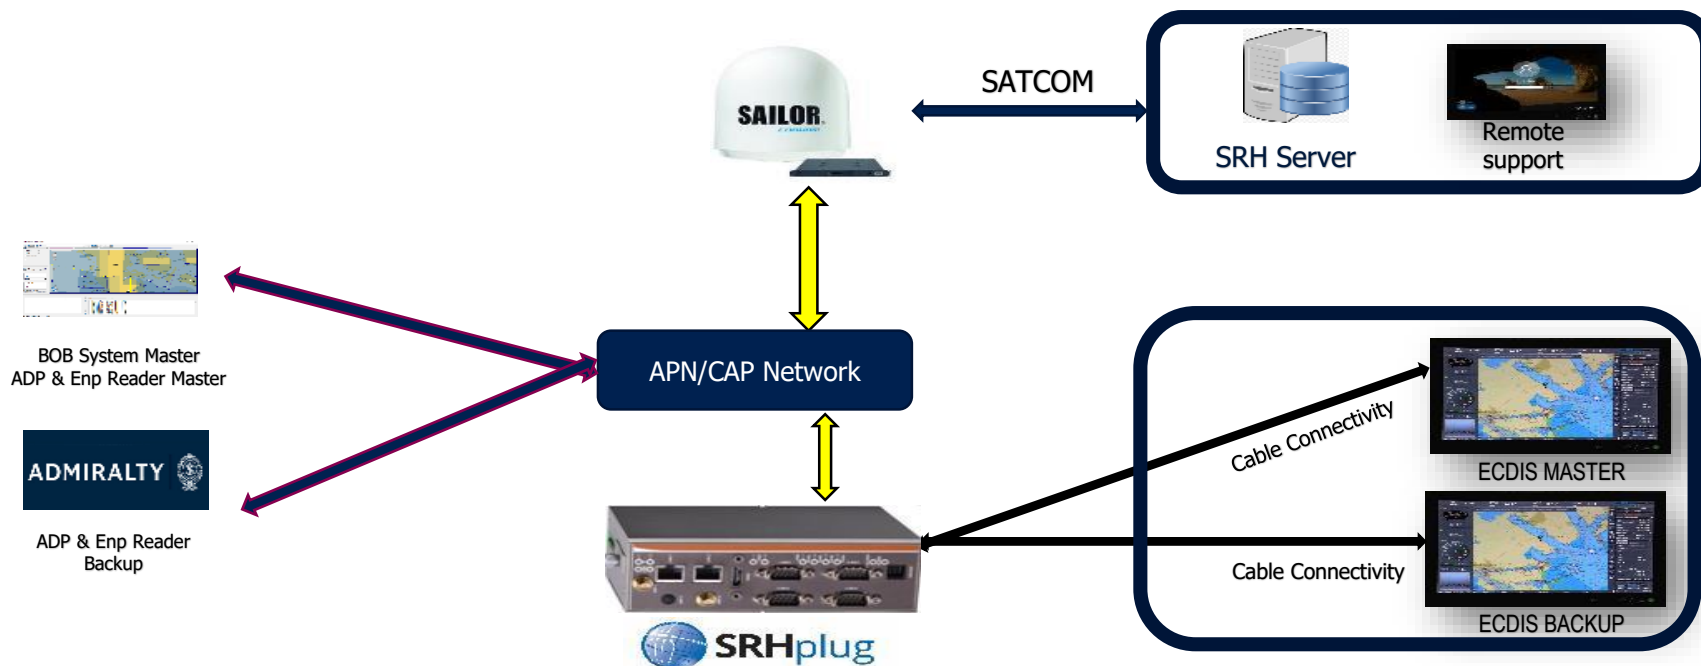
SAILOR

SATCOM

SRH Server

Remote support

BOB System Master
ADP & Enp Reader Master

APN/CAP Network

ADMIRALTY

ADP & Enp Reader Backup

Cable Connectivity

ECDIS MASTER

Cable Connectivity

ECDIS BACKUP

SRHplug